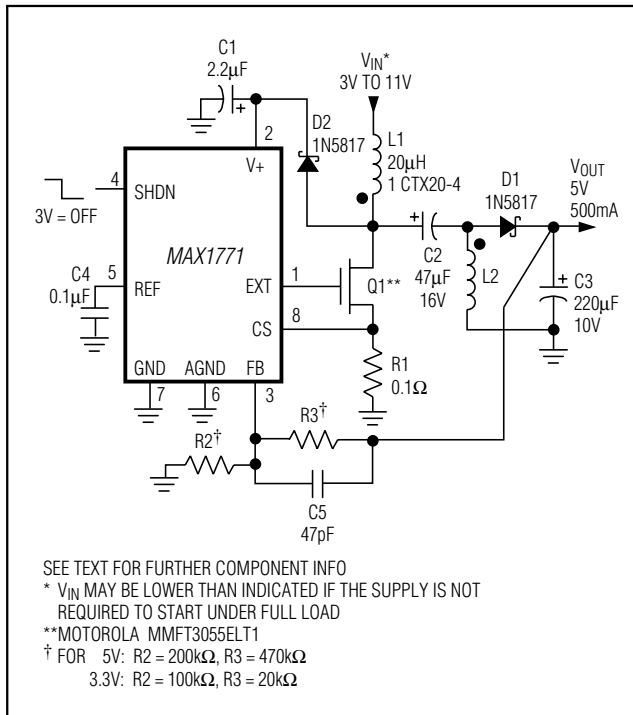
C1
2.2μF

$V_{IN}$*
3V TO 11V

2

D2
1N5817

L1
20μH
1 CTX20-4

V+

4
SHDN

3V = OFF

MAX1771

$V_{OUT}$
5V
500mA

D1
1N5817

C4
0.1μF

5
REF

1
EXT

Q1**

C2
47μF
16V

L2

C3
220μF
10V

8
CS

GND
7

AGND
6

FB
3

R1
0.1Ω

R3†

R2†

C5
47pF

SEE TEXT FOR FURTHER COMPONENT INFO
* $V_{IN}$ MAY BE LOWER THAN INDICATED IF THE SUPPLY IS NOT REQUIRED TO START UNDER FULL LOAD
**MOTOROLA MMFT3055ELT1
† FOR 5V: R2 = 200kΩ, R3 = 470kΩ
3.3V: R2 = 100kΩ, R3 = 20kΩ